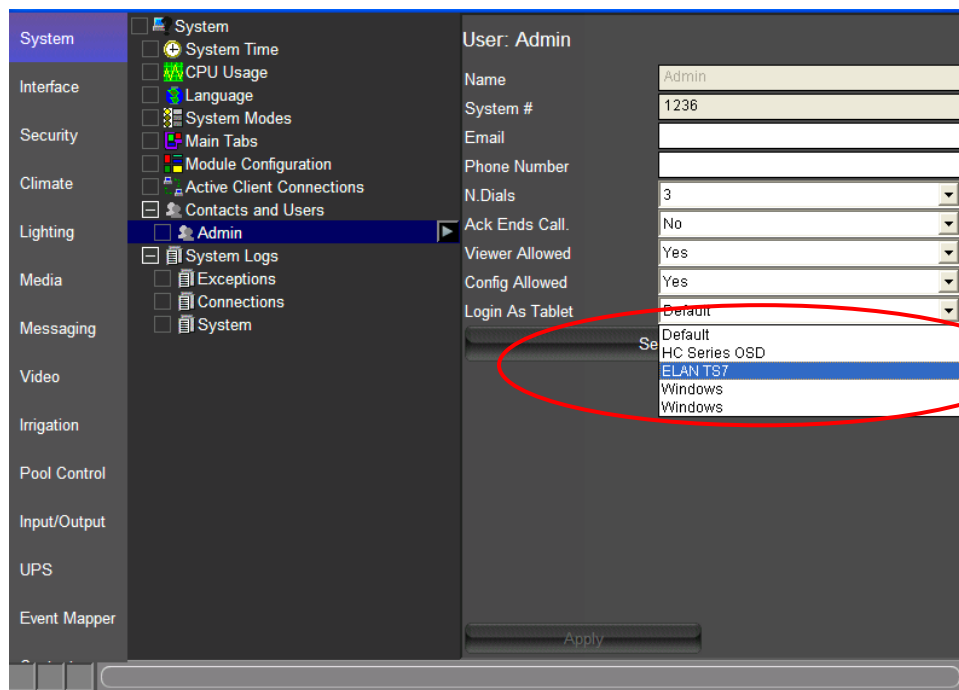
System
Interface
Security
Climate
Lighting
Media
Messaging
Video
Irrigation
Pool Control
Input/Output
UPS
Event Mapper

System
System Time
CPU Usage
Language
System Modes
Main Tabs
Module Configuration
Active Client Connections
Contacts and Users
Admin
System Logs
Exceptions
Connections
System

User: Admin

| Name | Admin |
|---|---|
| System # | 1236 |
| Email | |
| Phone Number | |
| N.Dials | 3 |
| Ack Ends Call. | No |
| Viewer Allowed | Yes |
| Config Allowed | Yes |
| Login As Tablet | Default |

Se

Default
HC Series OSD
ELAN TS7
Windows
Windows

Apply